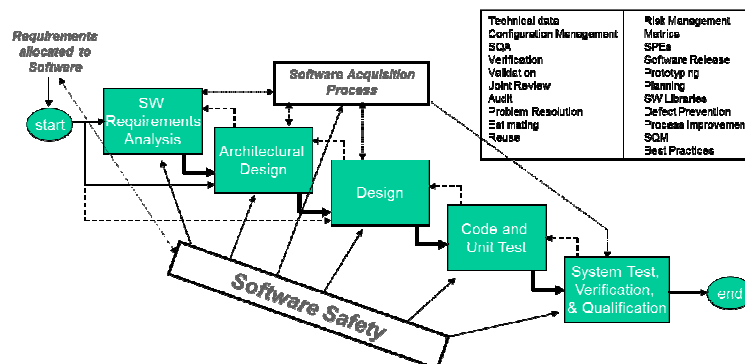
Requirements allocated to Software

start

SW Requirements Analysis

Architectural Design

Software Acquisition Process

Design

Code and Unit Test

System Test, Verification, & Qualification

end

Software Safety

| | |
|---|---|
| Technical data | Risk Management |
| Configuration Management | Metrics |
| SQA | SPEs |
| Verification | Software Release |
| Validation | Prototyping |
| Joint Review | Planning |
| Audit | SW Libraries |
| Problem Resolution | Defect Prevention |
| Estimating | Process Improvement |
| Reuse | SQM |
| | Best Practices |